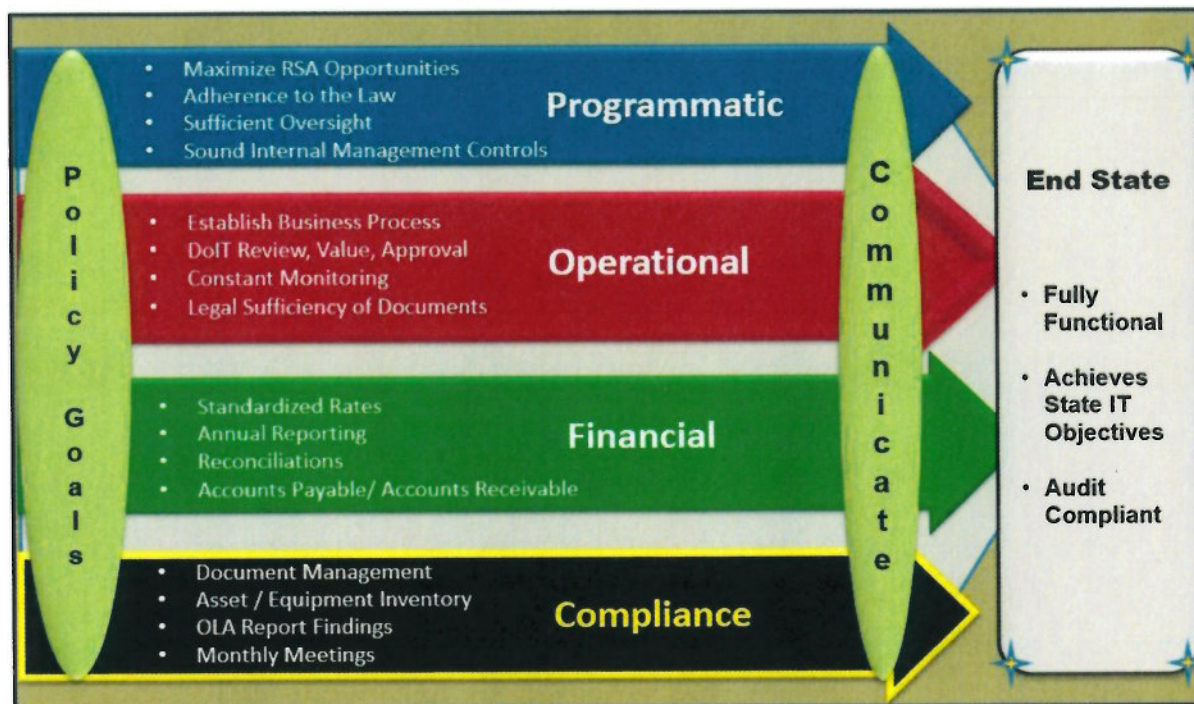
Policy Goals

- Maximize RSA Opportunities
- Adherence to the Law
- Sufficient Oversight
- Sound Internal Management Controls

Programmatic

- Establish Business Process
- DoIT Review, Value, Approval
- Constant Monitoring
- Legal Sufficiency of Documents

Operational

- Standardized Rates
- Annual Reporting
- Reconciliations
- Accounts Payable/ Accounts Receivable

Financial

- Document Management
- Asset / Equipment Inventory
- OLA Report Findings
- Monthly Meetings

Compliance

Communicate

End State

- Fully Functional
- Achieves State IT Objectives
- Audit Compliant